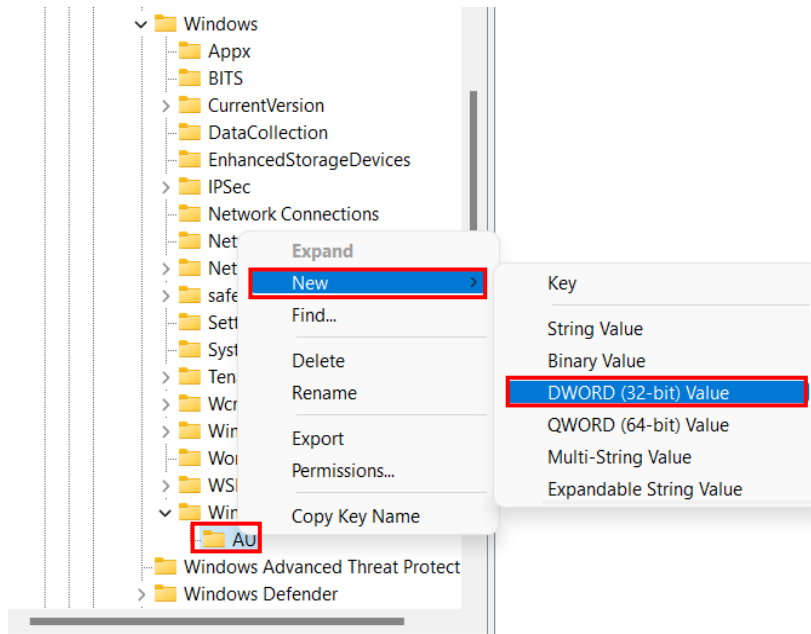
Windows
Appx
BITS
CurrentVersion
DataCollection
EnhancedStorageDevices
IPSec
Network Connections
Net
Net
safe
Sett
Syst
Ten
Wcr
Win
Wor
WSI
Win
AU
Windows Advanced Threat Protect
Windows Defender

Expand
New
Find...
Delete
Rename
Export
Permissions...
Copy Key Name

Key
String Value
Binary Value
DWORD (32-bit) Value
QWORD (64-bit) Value
Multi-String Value
Expandable String Value